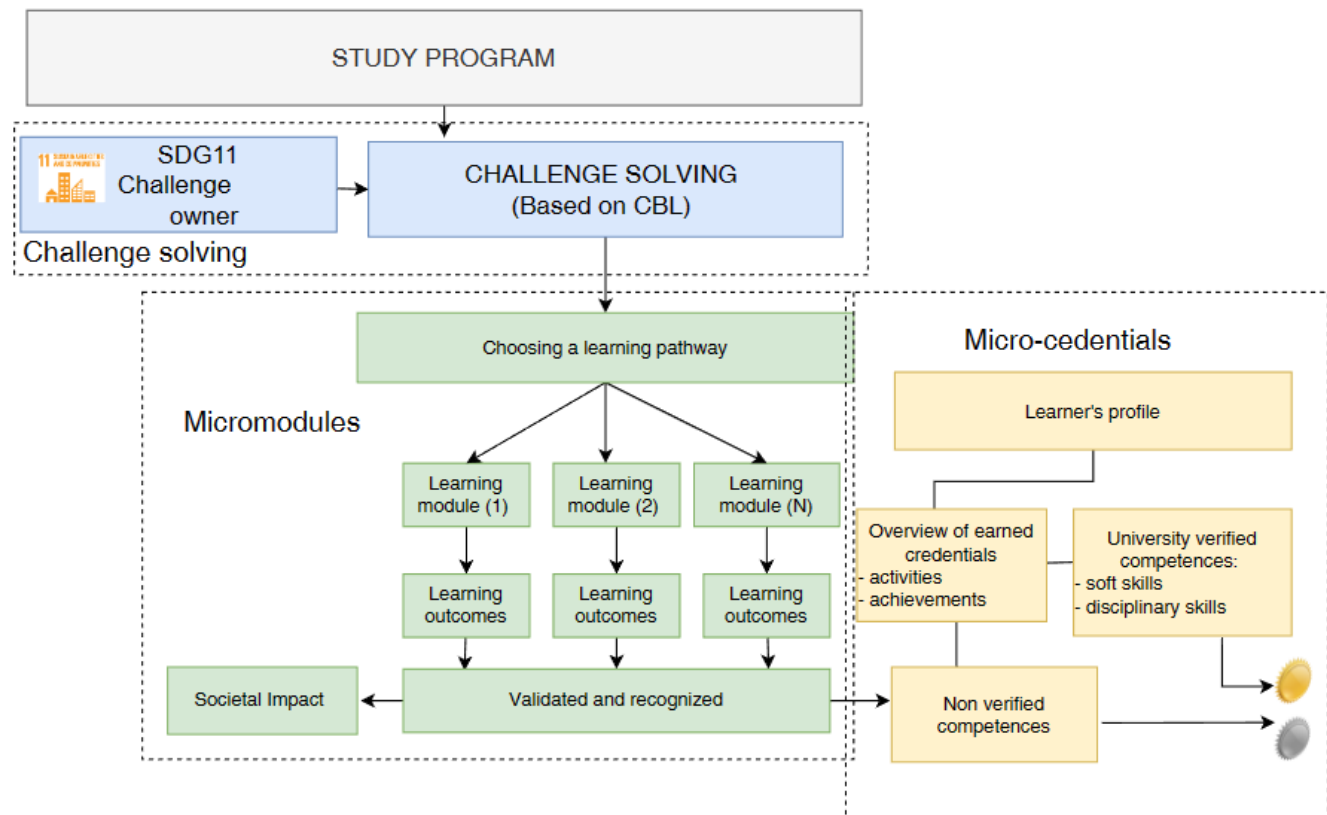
STUDY PROGRAM

11 SUSTAINABLE CITIES AND COMMUNITIES

SDG11 Challenge owner

CHALLENGE SOLVING (Based on CBL)

Challenge solving

Choosing a learning pathway

Micro-cedentials

Micromodules

Learner's profile

Learning module (1)

Learning module (2)

Learning module (N)

Overview of earned credentials
- activities
- achievements

University verified competences:
- soft skills
- disciplinary skills

Learning outcomes

Learning outcomes

Learning outcomes

Societal Impact

Validated and recognized

Non verified competences